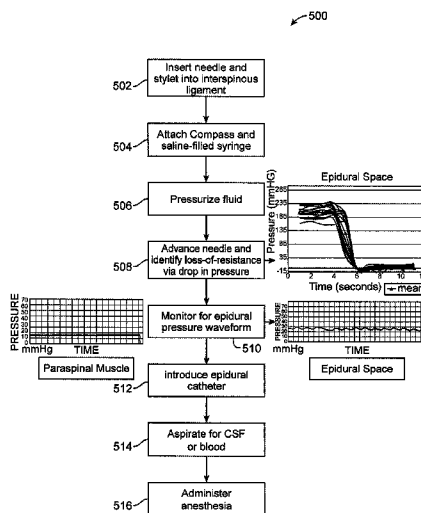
500

502 Insert needle and stylet into interspinous ligament

504 Attach Compass and saline-filled syringe

506 Pressurize fluid

508 Advance needle and identify loss-of-resistance via drop in pressure

Epidural Space

Pressure (mmHG)

285
235
185
135
85
35
-15

0 2 4 6 8 10

Time (seconds)

mean

PRESSURE
mmHg
TIME

Paraspinal Muscle

Monitor for epidural pressure waveform

510

PRESSURE
mmHg
TIME

Epidural Space

512 Introduce epidural catheter

514 Aspirate for CSF or blood

516 Administer anesthesia